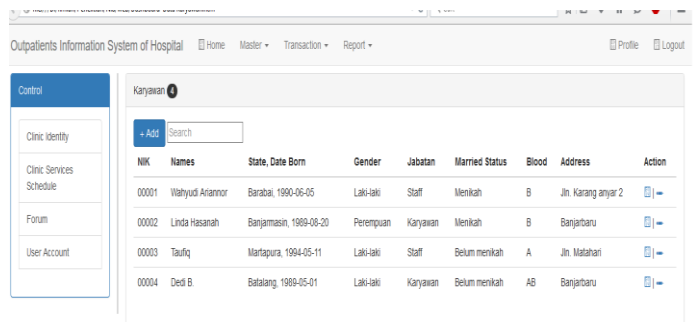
Outpatients Information System of Hospital Home Master ▾ Transaction ▾ Report ▾ Profile Logout

Control

Clinic Identity

Clinic Services Schedule

Forum

User Account

Karyawan 4

+ Add Search

| NIK | Names | State, Date Born | Gender | Jabatan | Married Status | Blood | Address | Action |
|---|---|---|---|---|---|---|---|---|
| 00001 | Wahyudi Ariannor | Barabai, 1990-06-05 | Laki-laki | Staff | Menikah | B | Jln. Karang anyar 2 | |
| 00002 | Linda Hasanah | Banjarmasin, 1989-08-20 | Perempuan | Karyawan | Menikah | B | Banjarbaru | |
| 00003 | Taufiq | Martapura, 1994-05-11 | Laki-laki | Staff | Belum menikah | A | Jln. Matahari | |
| 00004 | Dedi B. | Batalang, 1989-05-01 | Laki-laki | Karyawan | Belum menikah | AB | Banjarbaru | |